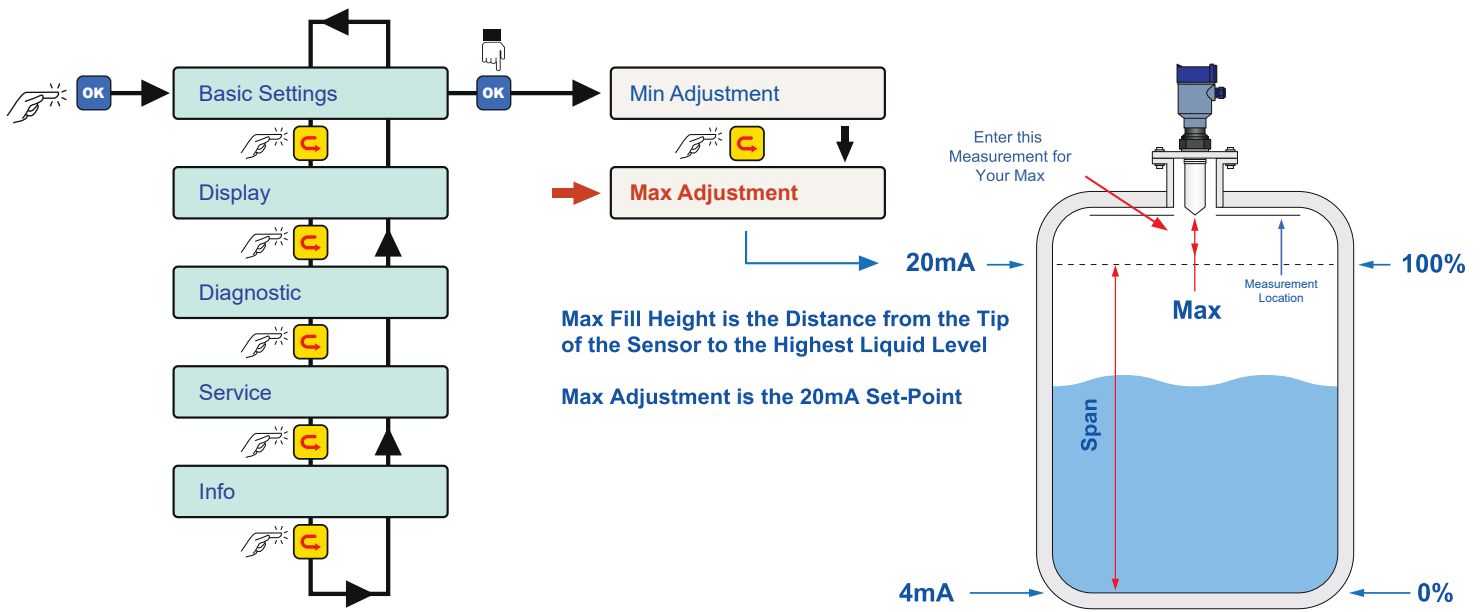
OK

Basic Settings

OK

Min Adjustment

Display

Max Adjustment

Diagnostic

Service

Info

Enter this Measurement for Your Max

20mA

100%

Measurement Location

Max

Max Fill Height is the Distance from the Tip of the Sensor to the Highest Liquid Level

Max Adjustment is the 20mA Set-Point

Span

4mA

0%